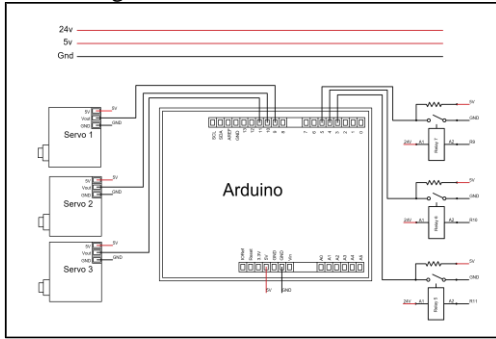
24v
5v
Gnd

Servo 1
5V
Vout
GND
5V
GND

Servo 2
5V
Vout
GND
5V
GND

Servo 3
5V
Vout
GND
5V
GND

Arduino

SCL
SDA
AREF
GND
13
12
11
10
9
8
7
6
5
4
3
2
1
0

IOREF
Reset
3.3V
5V
GND
GND
Vin
A0
A1
A2
A3
A4
A5

5V
GND

5V
GND
24V
A1
A2
R9
Relay 1

5V
GND
24V
A1
A2
R10
Relay 2

5V
GND
24V
A1
A2
R11
Relay 3